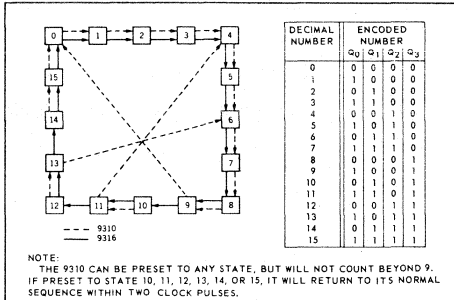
0
1
2
3
4
5
6
7
8
9
10
11
12
13
14
15

--- 9310
---- 9316

| DECIMAL NUMBER | ENCODED NUMBER | | | |
|---|---|---|---|---|
| | $Q_0$ | $Q_1$ | $Q_2$ | $Q_3$ |
| 0 | 0 | 0 | 0 | 0 |
| 1 | 1 | 0 | 0 | 0 |
| 2 | 0 | 1 | 0 | 0 |
| 3 | 1 | 1 | 0 | 0 |
| 4 | 0 | 0 | 1 | 0 |
| 5 | 1 | 0 | 1 | 0 |
| 6 | 0 | 1 | 1 | 0 |
| 7 | 1 | 1 | 1 | 0 |
| 8 | 0 | 0 | 0 | 1 |
| 9 | 1 | 0 | 0 | 1 |
| 10 | 0 | 1 | 0 | 1 |
| 11 | 1 | 1 | 0 | 1 |
| 12 | 0 | 0 | 1 | 1 |
| 13 | 1 | 0 | 1 | 1 |
| 14 | 0 | 1 | 1 | 1 |
| 15 | 1 | 1 | 1 | 1 |

NOTE:
THE 9310 CAN BE PRESET TO ANY STATE, BUT WILL NOT COUNT BEYOND 9. IF PRESET TO STATE 10, 11, 12, 13, 14, OR 15, IT WILL RETURN TO ITS NORMAL SEQUENCE WITHIN TWO CLOCK PULSES.